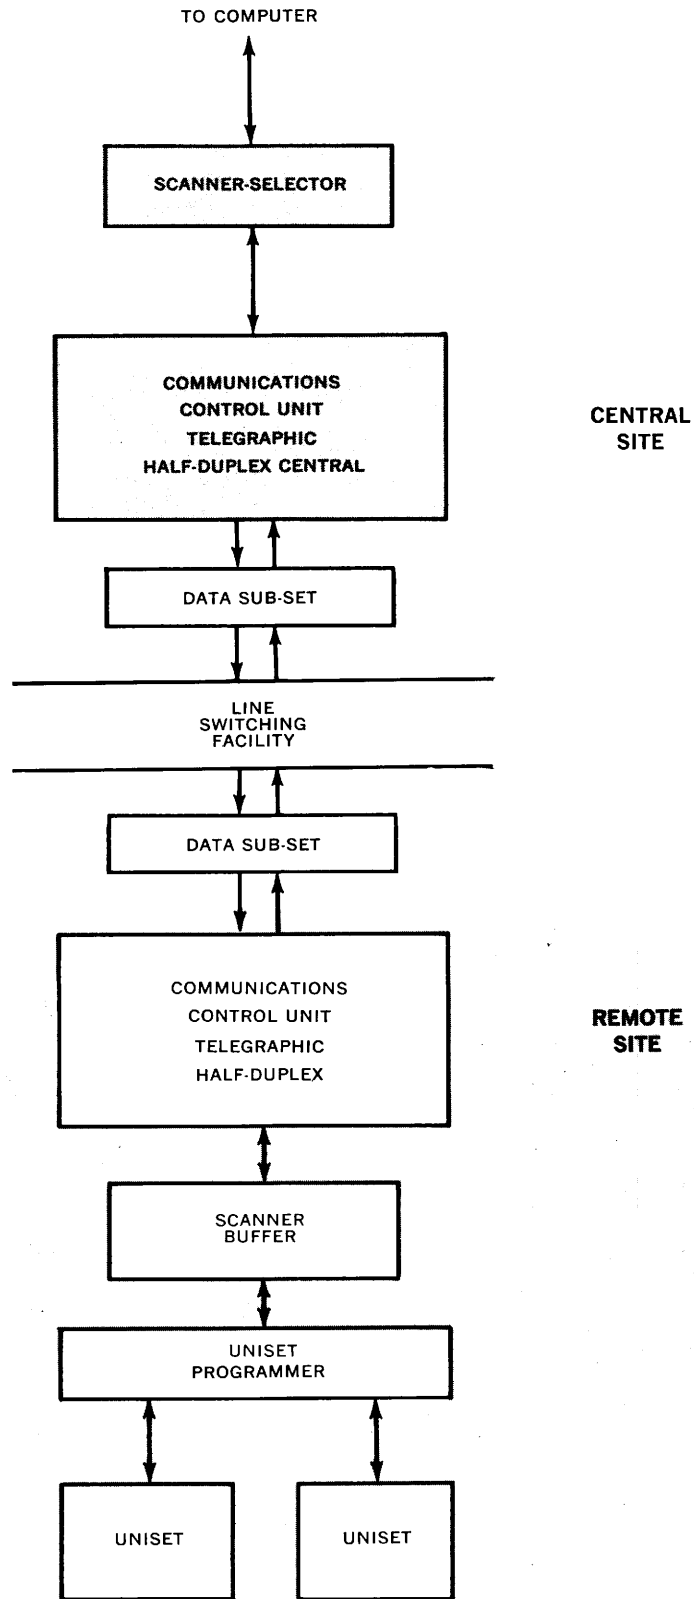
TO COMPUTER

SCANNER-SELECTOR

COMMUNICATIONS
CONTROL UNIT
TELEGRAPHIC
HALF-DUPLEX CENTRAL

CENTRAL
SITE

DATA SUB-SET

LINE
SWITCHING
FACILITY

DATA SUB-SET

COMMUNICATIONS
CONTROL UNIT
TELEGRAPHIC
HALF-DUPLEX

REMOTE
SITE

SCANNER
BUFFER

UNISET
PROGRAMMER

UNISET

UNISET